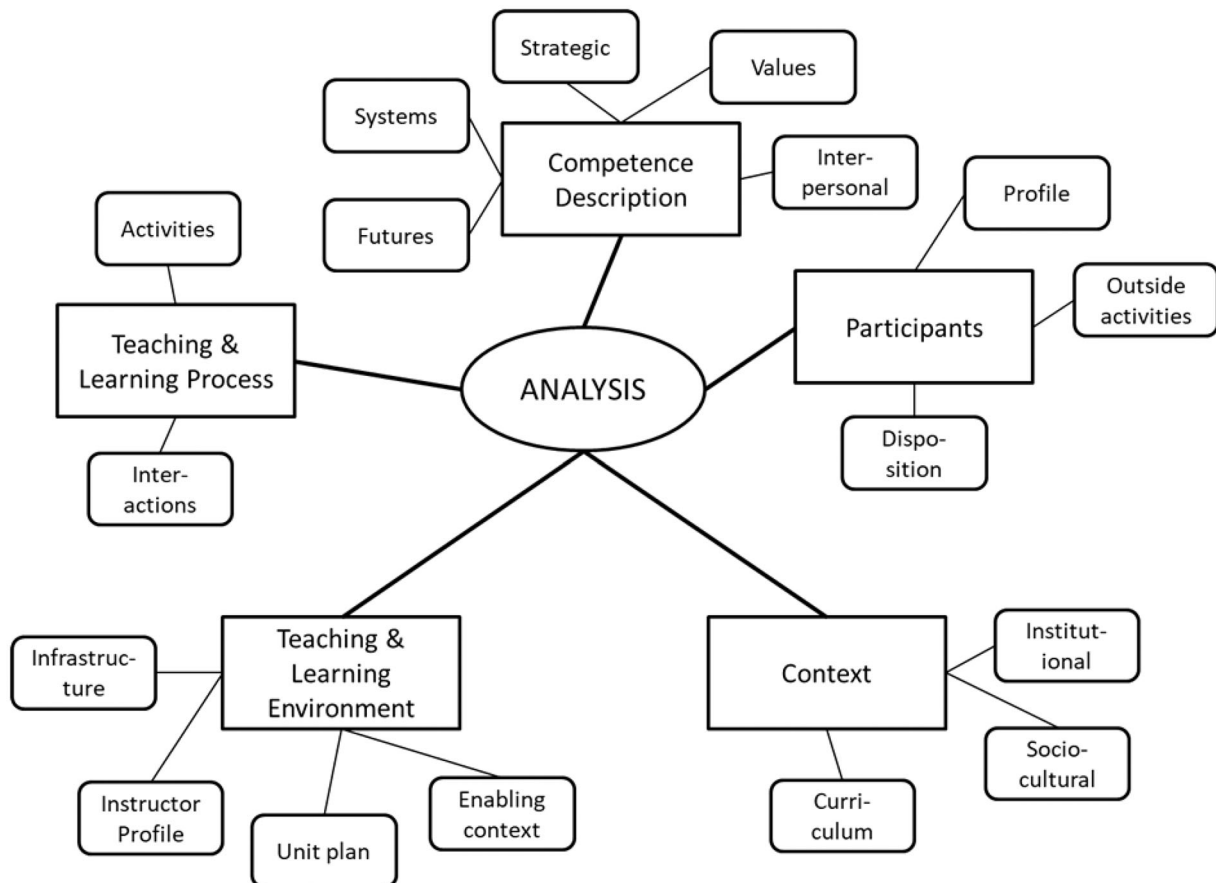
Strategic

Values

Systems

Competence Description

Interpersonal

Futures

Activities

Profile

Outside activities

Participants

Teaching & Learning Process

ANALYSIS

Disposition

Interactions

Infrastructure

Teaching & Learning Environment

Context

Institutional

Sociocultural

Instructor Profile

Enabling context

Curriculum

Unit plan